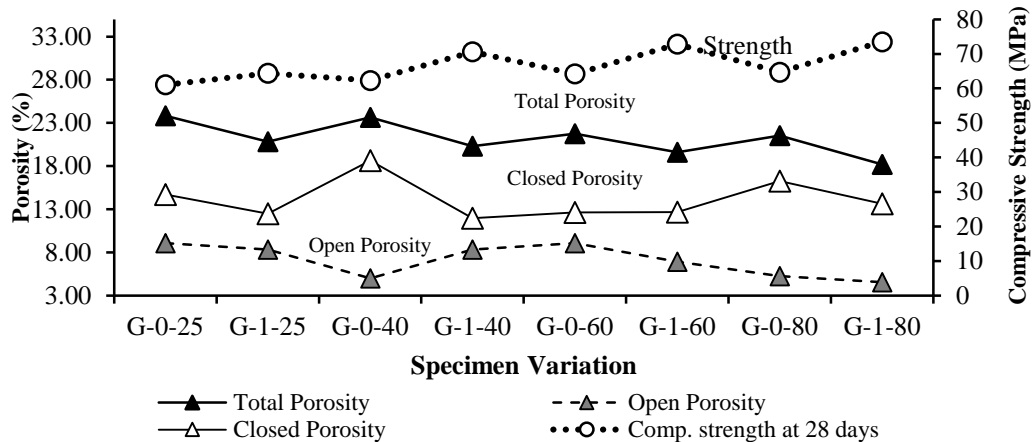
Porosity (%)

33.00
28.00
23.00
18.00
13.00
8.00
3.00

Strength

Total Porosity

Closed Porosity

Open Porosity

80
70
60
50
40
30
20
10
0

Compressive Strength (MPa)

G-0-25 G-1-25 G-0-40 G-1-40 G-0-60 G-1-60 G-0-80 G-1-80

Specimen Variation

Total Porosity
Open Porosity
Closed Porosity
Comp. strength at 28 days